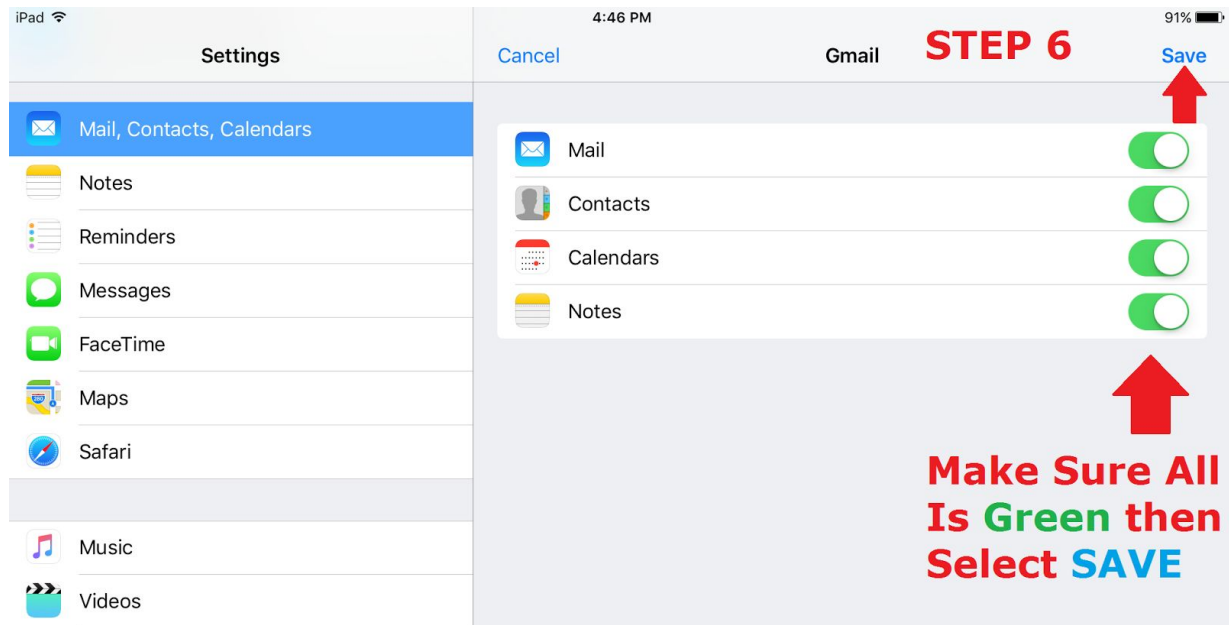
iPad
4:46 PM
91%

Settings

Mail, Contacts, Calendars
Notes
Reminders
Messages
FaceTime
Maps
Safari

Music
Videos

Cancel
Gmail
STEP 6
Save

Mail
Contacts
Calendars
Notes

Make Sure All Is Green then Select SAVE